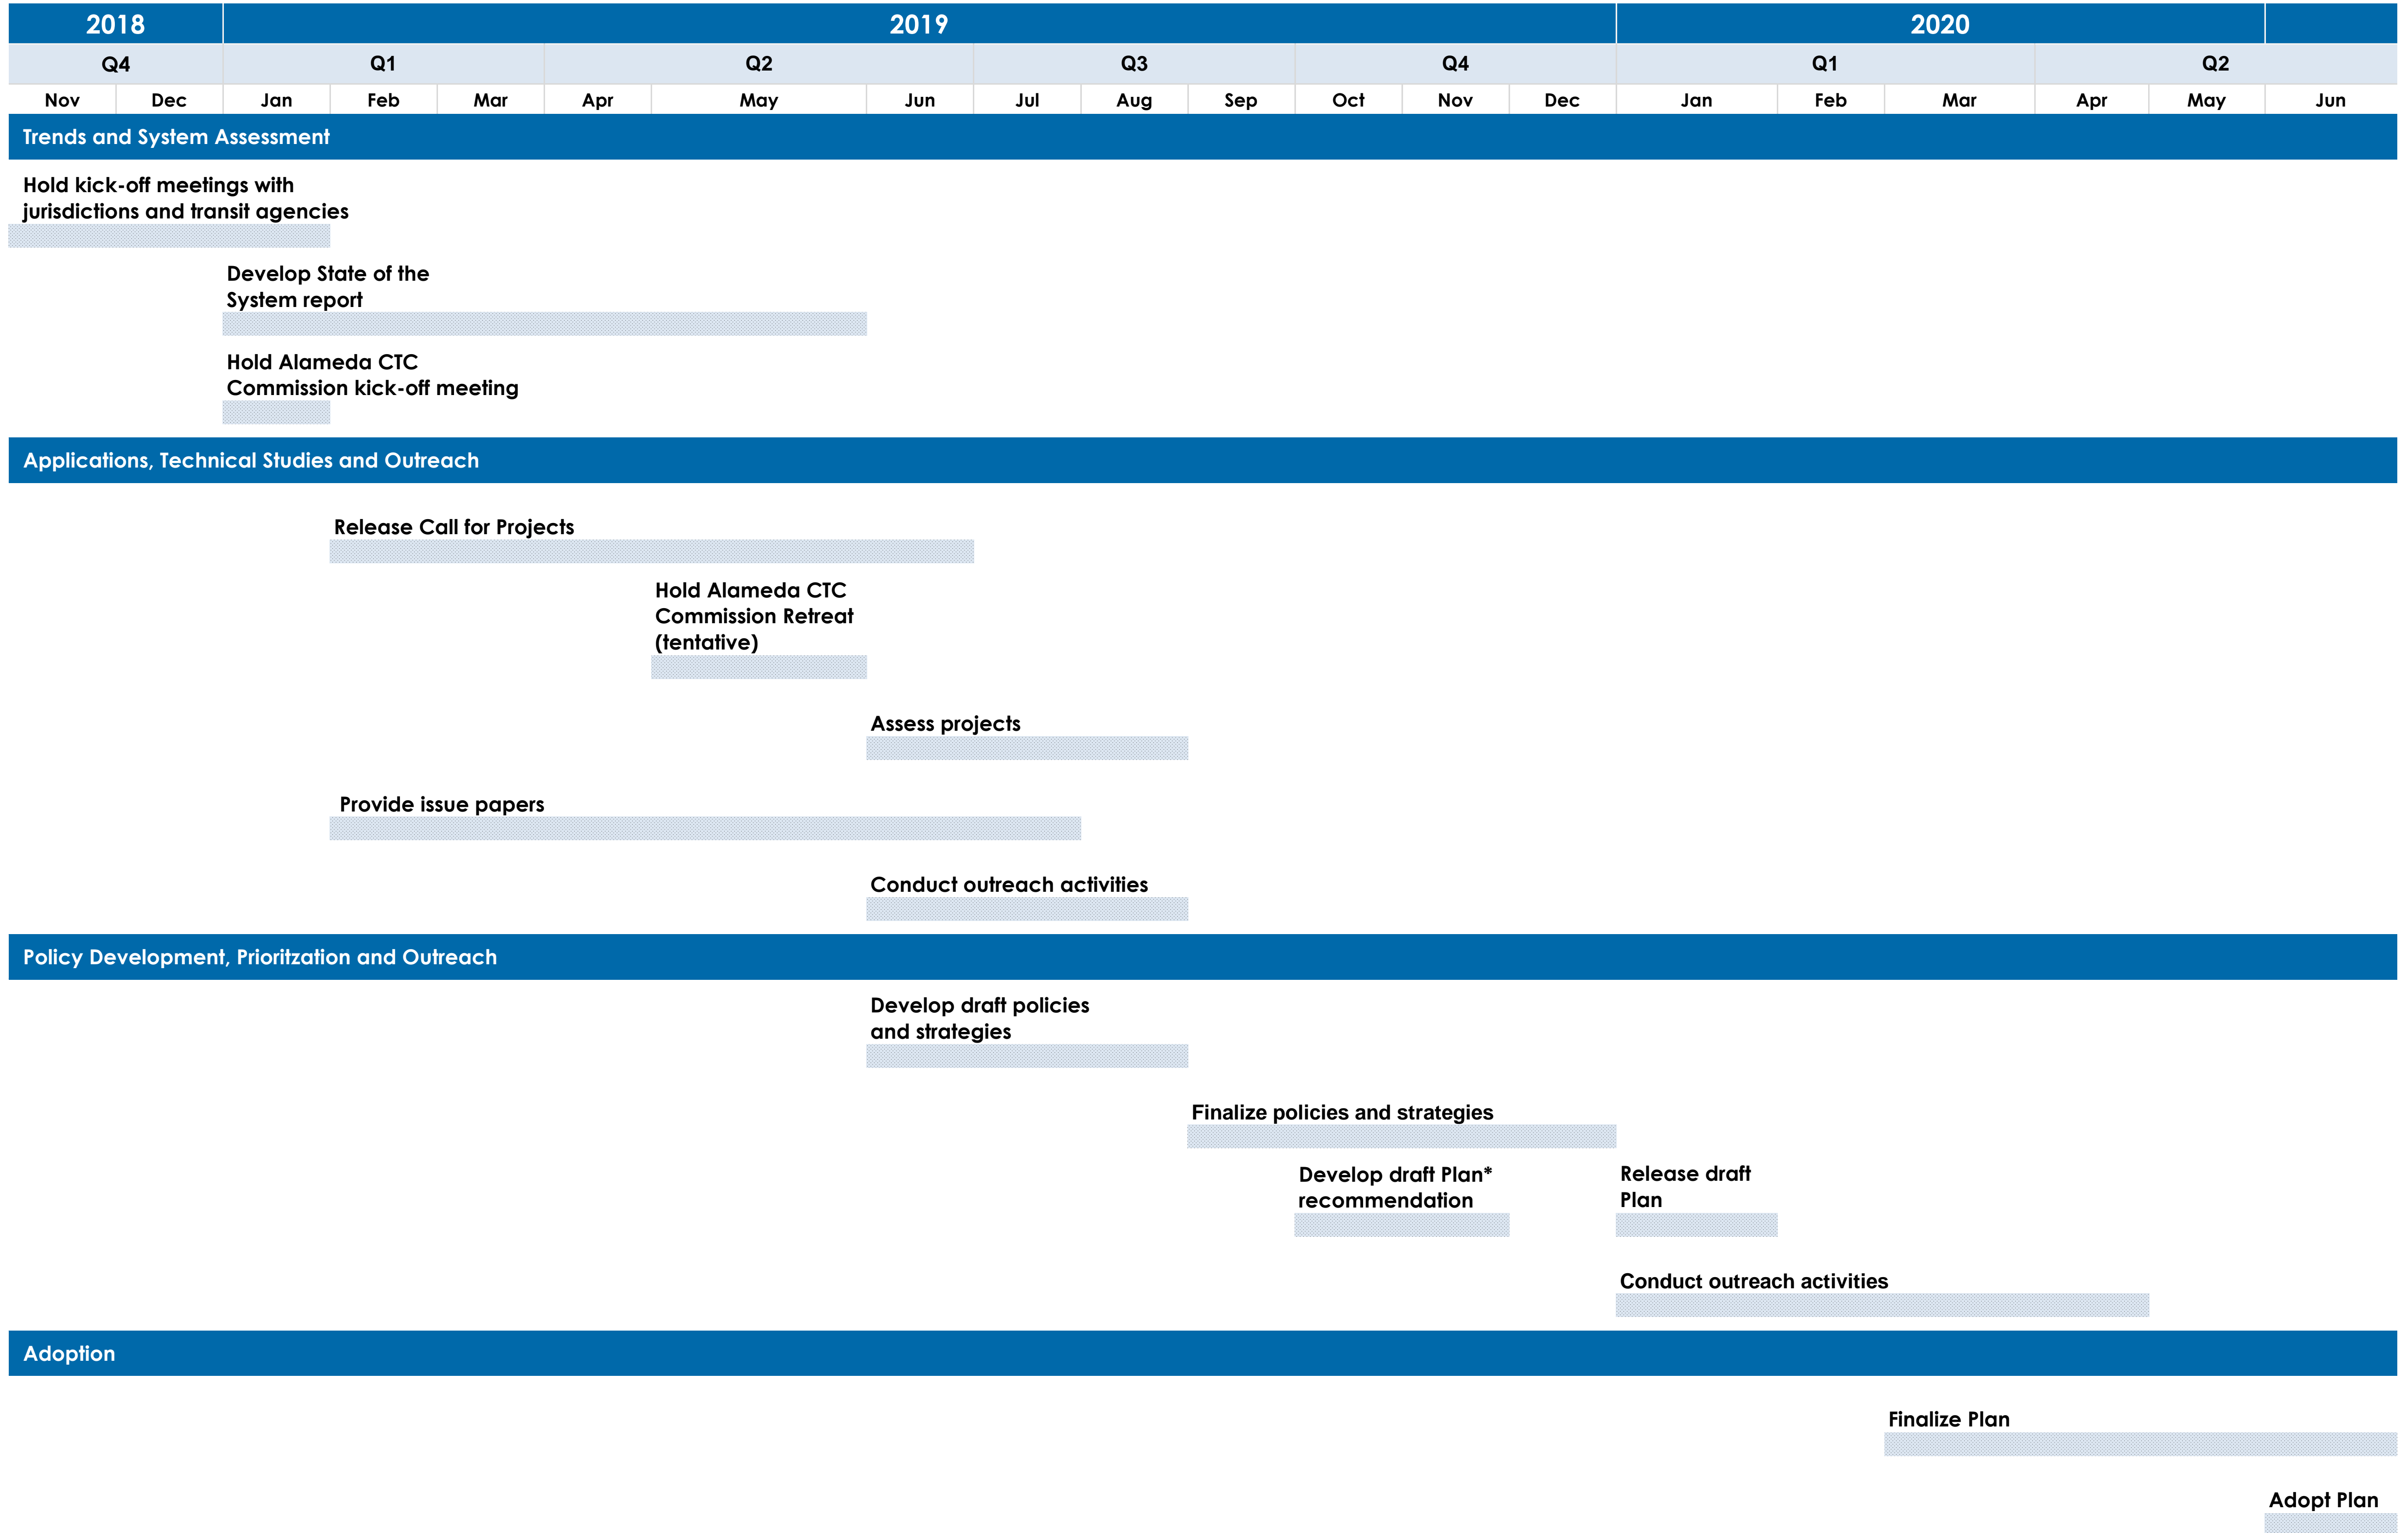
| 2018 | | 2019 | | | | | | | | | | | | 2020 | | | | | |
|---|---|---|---|---|---|---|---|---|---|---|---|---|---|---|---|---|---|---|---|
| Q4 | | Q1 | | | Q2 | | | Q3 | | | Q4 | | | Q1 | | | Q2 | | |
| Nov | Dec | Jan | Feb | Mar | Apr | May | Jun | Jul | Aug | Sep | Oct | Nov | Dec | Jan | Feb | Mar | Apr | May | Jun |

Trends and System Assessment

Hold kick-off meetings with jurisdictions and transit agencies

Develop State of the System report

Hold Alameda CTC Commission kick-off meeting

Applications, Technical Studies and Outreach

Release Call for Projects

Hold Alameda CTC Commission Retreat (tentative)

Assess projects

Provide issue papers

Conduct outreach activities

Policy Development, Prioritzation and Outreach

Develop draft policies and strategies

Finalize policies and strategies

Develop draft Plan* recommendation

Release draft Plan

Conduct outreach activities

Adoption

Finalize Plan

Adopt Plan